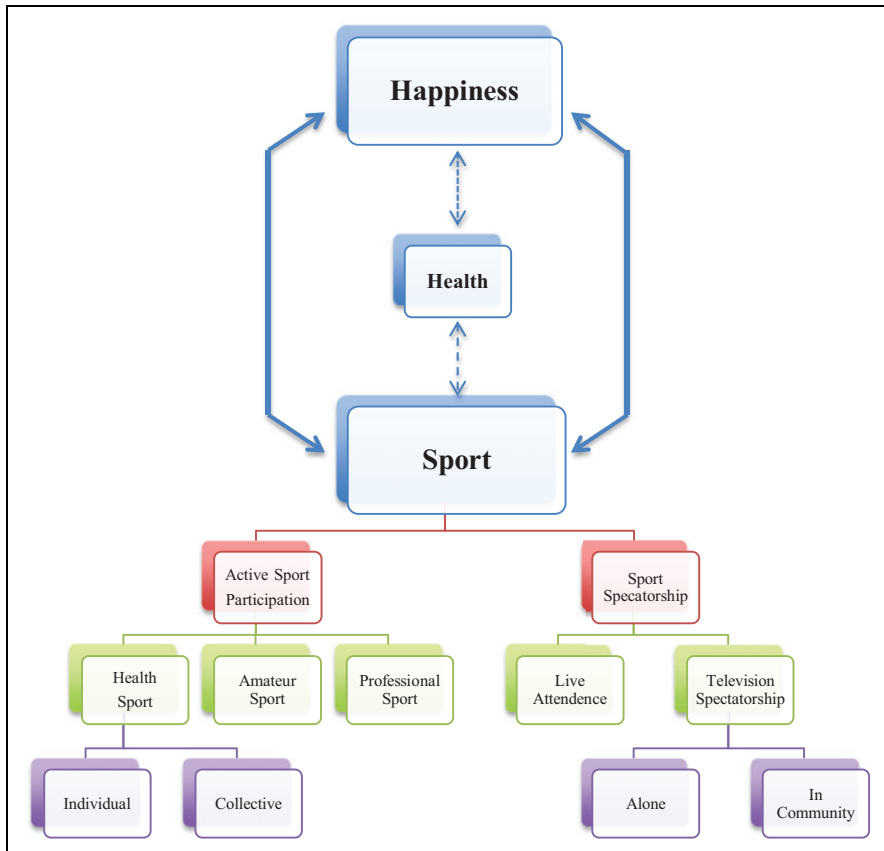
Happiness

Health

Sport

Active Sport Participation

Sport Specatorship

Health Sport

Amateur Sport

Professional Sport

Live Attendence

Television Spectatorship

Individual

Collective

Alone

In Community